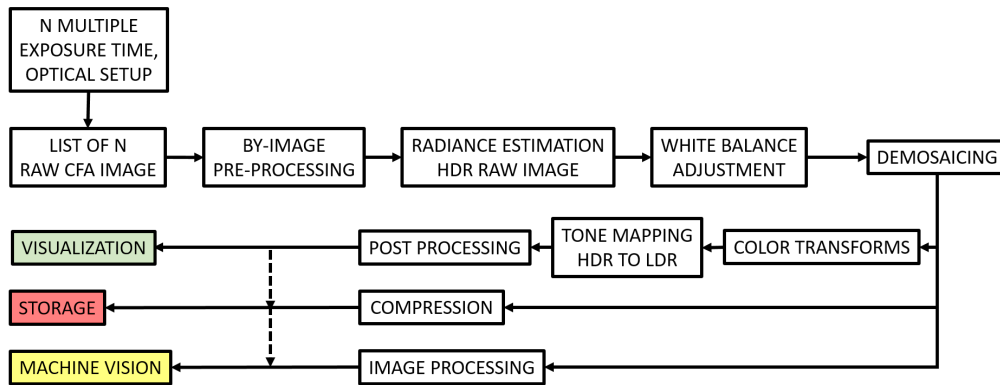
N MULTIPLE EXPOSURE TIME, OPTICAL SETUP

LIST OF N RAW CFA IMAGE

BY-IMAGE PRE-PROCESSING

RADIANCE ESTIMATION HDR RAW IMAGE

WHITE BALANCE ADJUSTMENT

DEMOSAICING

COLOR TRANSFORMS

TONE MAPPING HDR TO LDR

POST PROCESSING

VISUALIZATION

COMPRESSION

STORAGE

IMAGE PROCESSING

MACHINE VISION